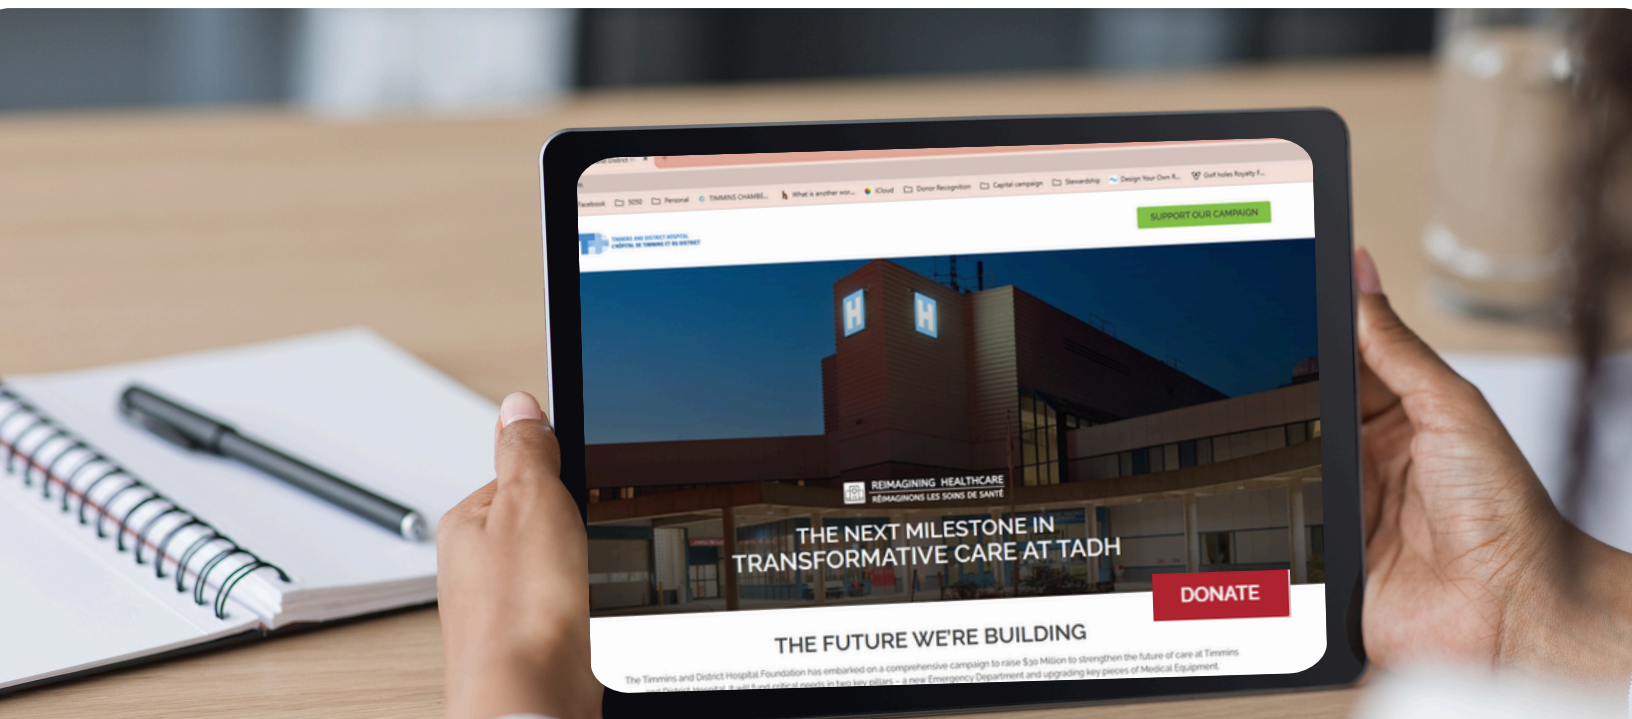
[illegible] District

Facebook 5050 Personal TIMMINS CHAMBE... What is another wor... iCloud Donor Recognition Capital campaign Stewardship Design Your Own R... Golf holes Royalty F...

SUPPORT OUR CAMPAIGN

TIMMINS AND DISTRICT HOSPITAL
L'HÔPITAL DE TIMMINS ET DU DISTRICT

H H

REIMAGINING HEALTHCARE
RÉIMAGINONS LES SOINS DE SANTÉ

THE NEXT MILESTONE IN TRANSFORMATIVE CARE AT TADH

DONATE

THE FUTURE WE'RE BUILDING

The Timmins and District Hospital Foundation has embarked on a comprehensive campaign to raise $30 Million to strengthen the future of care at Timmins and District Hospital. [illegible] critical needs in two key pillars – a new Emergency Department and upgrading key pieces of Medical Equipment.